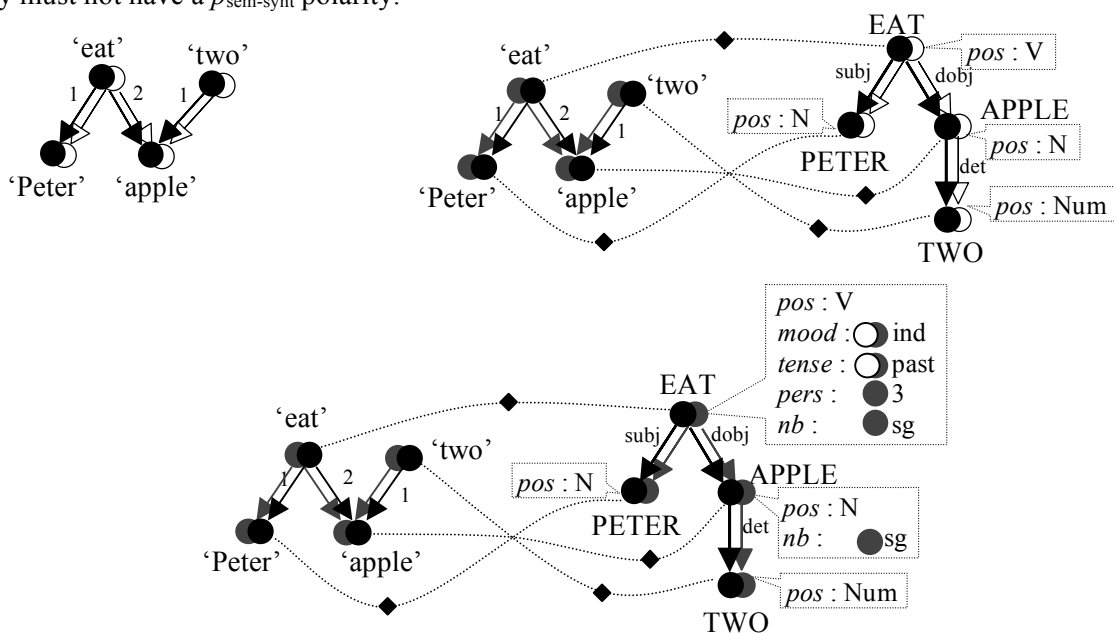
y must not have a $p_{\text{sem-synt}}$ polarity.

'eat'
'two'
1
2
1
'Peter'
'apple'

'eat'
'two'
1
2
1
'Peter'
'apple'
EAT
pos : V
subj
dobj
pos : N
APPLE
PETER
pos : N
det
pos : Num
TWO

pos : V
mood : ind
tense : past
pers : 3
nb : sg
EAT
'eat'
'two'
subj
dobj
pos : N
APPLE
1
2
1
PETER
pos : N
nb : sg
det
'Peter'
'apple'
pos : Num
TWO